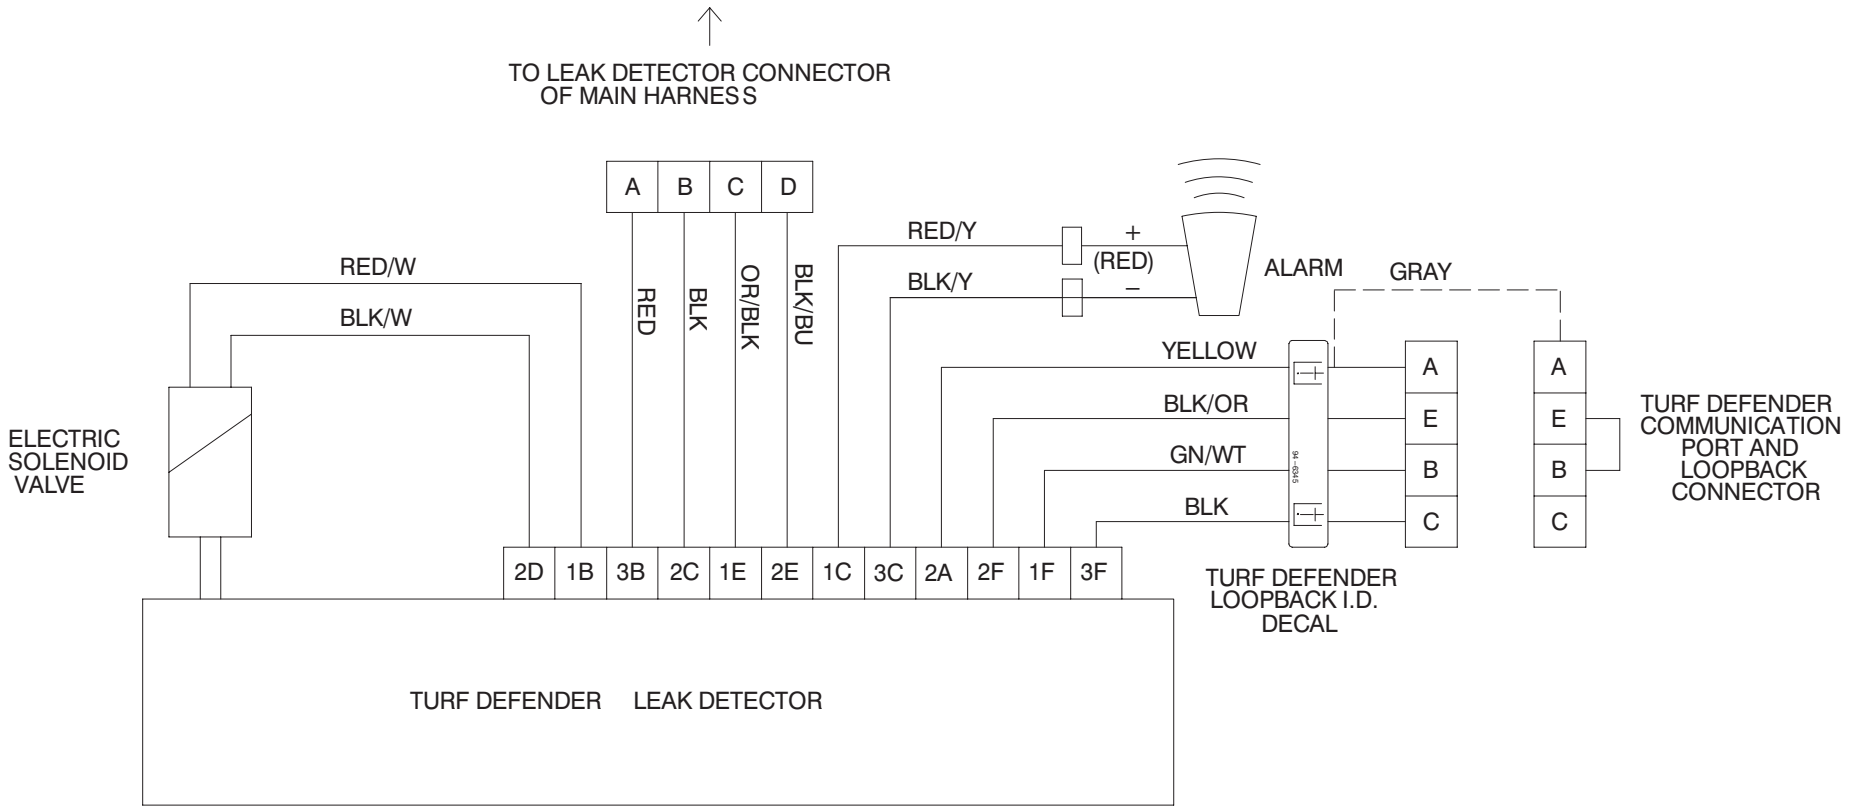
TO LEAK DETECTOR CONNECTOR
OF MAIN HARNESS

A B C D

RED BLK OR/BLK BLK/BU

RED/Y
+
(RED)
BLK/Y
–
ALARM

GRAY

RED/W
BLK/W

YELLOW
BLK/OR
GN/WT
BLK

94-6345

A
E
B
C

A
E
B
C

TURF DEFENDER COMMUNICATION PORT AND LOOPBACK CONNECTOR

ELECTRIC SOLENOID VALVE

2D 1B 3B 2C 1E 2E 1C 3C 2A 2F 1F 3F

TURF DEFENDER LOOPBACK I.D. DECAL

TURF DEFENDER LEAK DETECTOR